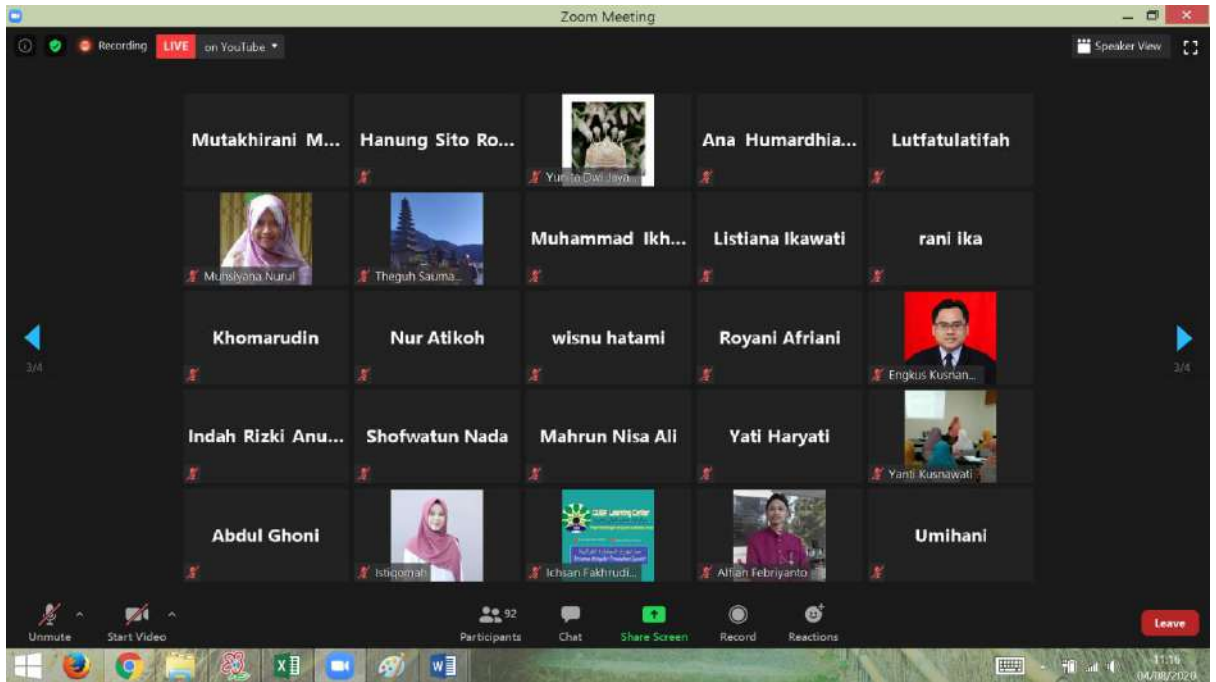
Zoom Meeting

Recording LIVE on YouTube

Speaker View

Mutakhirani M...

Hanung Sito Ro...

Yunita Dwi Jaya...

Ana Humardhia...

Lutfatulatifah

Munsiyana Nurul

Theguh Sauma...

Muhammad Ikh...

Listiana Ikawati

rani ika

3/4

Khomarudin

Nur Atikoh

wisnu hatami

Royani Afriani

Engkus Kusnan...

3/4

Indah Rizki Anu...

Shofwatun Nada

Mahrun Nisa Ali

Yati Haryati

Yanti Kusnawati

Abdul Ghoni

Istiqomah

Ichsan Fakhrudi...

Alfian Febriyanto

Umihani

Unmute

Start Video

92

Participants

Chat

Share Screen

Record

Reactions

Leave

11:16

04/08/2020